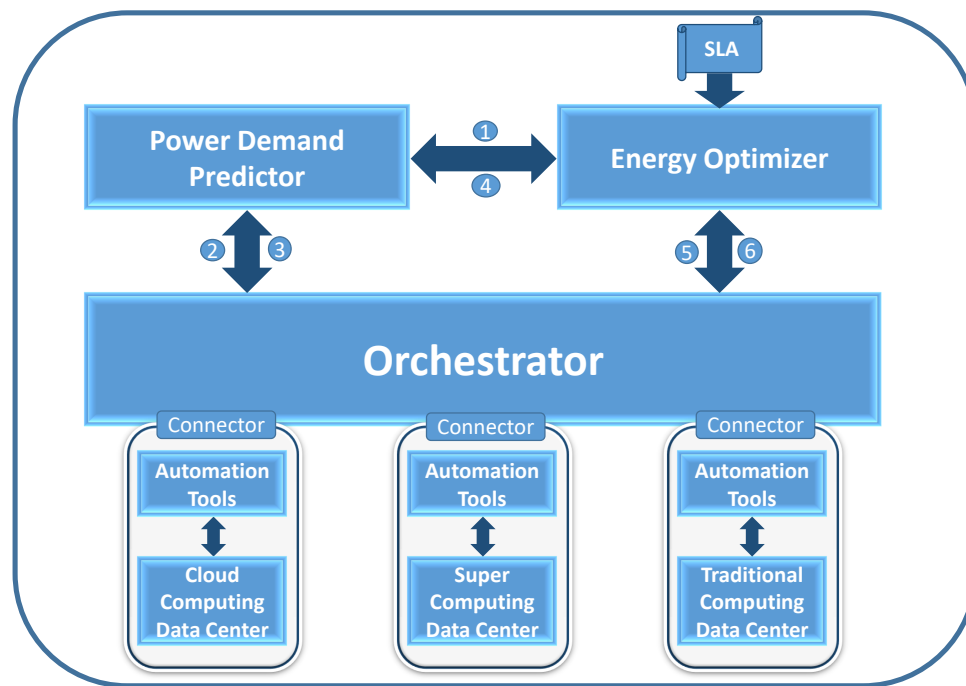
SLA

Power Demand Predictor

1

4

Energy Optimizer

2

3

5

6

Orchestrator

Connector

Automation Tools

Cloud Computing Data Center

Connector

Automation Tools

Super Computing Data Center

Connector

Automation Tools

Traditional Computing Data Center